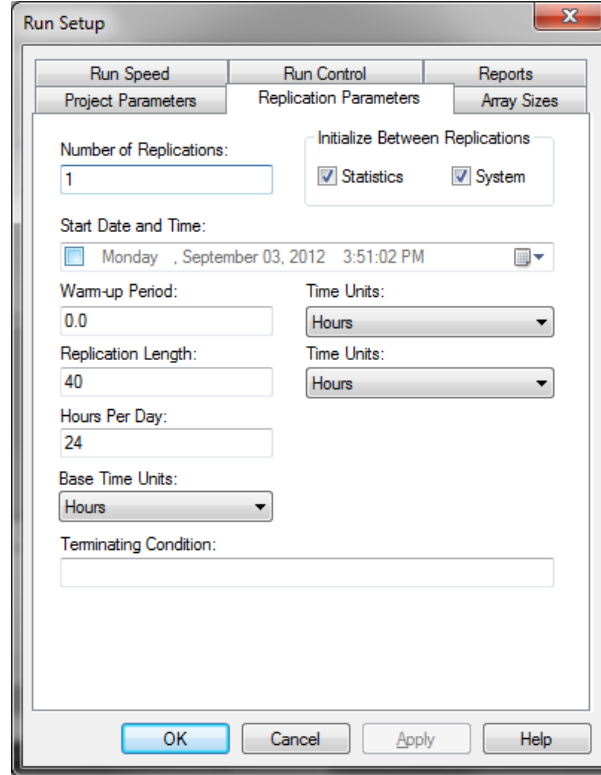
Run Setup

Run Speed
Run Control
Reports
Project Parameters
Replication Parameters
Array Sizes

Number of Replications:
1

Initialize Between Replications
Statistics
System

Start Date and Time:
Monday , September 03, 2012 3:51:02 PM

Warm-up Period:
0.0

Time Units:
Hours

Replication Length:
40

Time Units:
Hours

Hours Per Day:
24

Base Time Units:
Hours

Terminating Condition:

OK
Cancel
Apply
Help